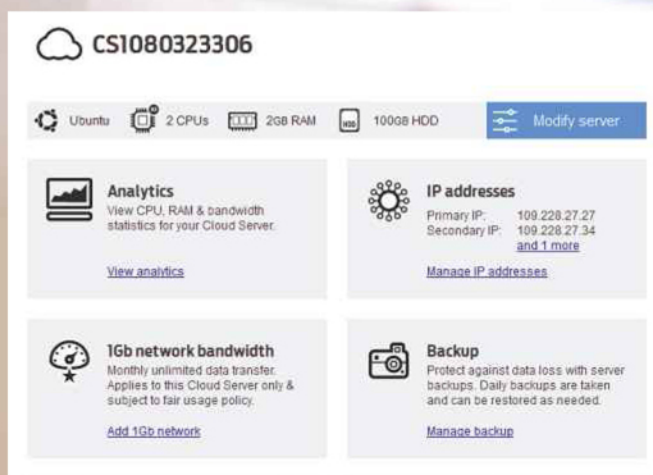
CS1080323306

Ubuntu 2 CPUs 2GB RAM 100GB HDD Modify server

Analytics
View CPU, RAM & bandwidth statistics for your Cloud Server.

View analytics

IP addresses
Primary IP: 109.228.27.27
Secondary IP: 109.228.27.34
and 1 more

Manage IP addresses

1Gb network bandwidth
Monthly unlimited data transfer. Applies to this Cloud Server only & subject to fair usage policy.

Add 1Gb network

Backup
Protect against data loss with server backups. Daily backups are taken and can be restored as needed.

Manage backup